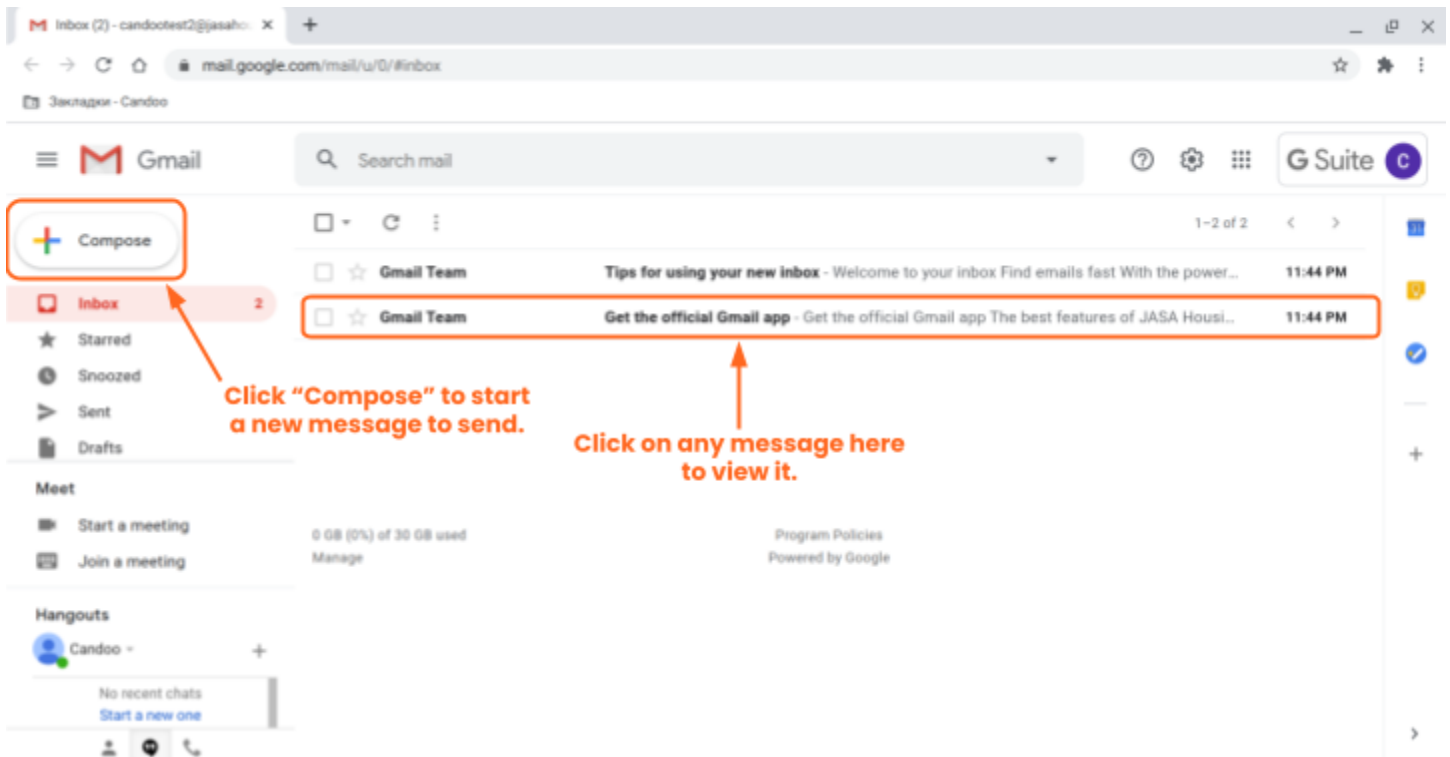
Inbox (2) - candootest2@jasaho
mail.google.com/mail/u/0/#inbox
Закладки - Candoo

Gmail
Search mail
G Suite C

Compose
Inbox 2
Starred
Snoozed
Sent
Drafts

Meet
Start a meeting
Join a meeting

Hangouts
Candoo
No recent chats
Start a new one

1–2 of 2

Gmail Team Tips for using your new inbox - Welcome to your inbox Find emails fast With the power... 11:44 PM
Gmail Team Get the official Gmail app - Get the official Gmail app The best features of JASA Housi... 11:44 PM

Click "Compose" to start a new message to send.

Click on any message here to view it.

0 GB (0%) of 30 GB used
Manage

Program Policies
Powered by Google